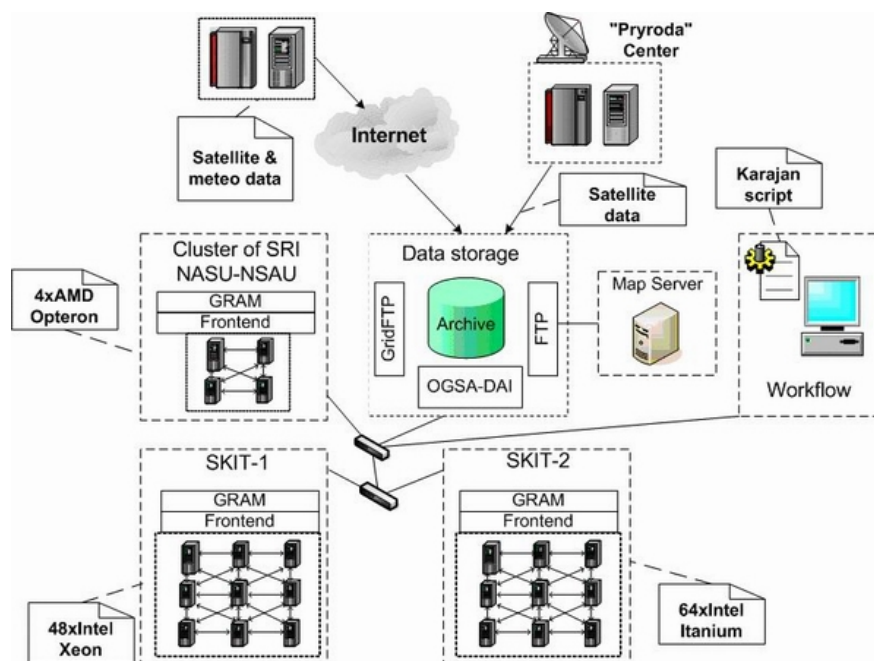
"Pryroda" Center

Internet

Satellite & meteo data

Satellite data

Karajan script

Cluster of SRI NASU-NSAU

GRAM

Frontend

4xAMD Opteron

Data storage

GridFTP

Archive

FTP

OGSA-DAI

Map Server

Workflow

SKIT-1

GRAM

Frontend

48xIntel Xeon

SKIT-2

GRAM

Frontend

64xIntel Itanium